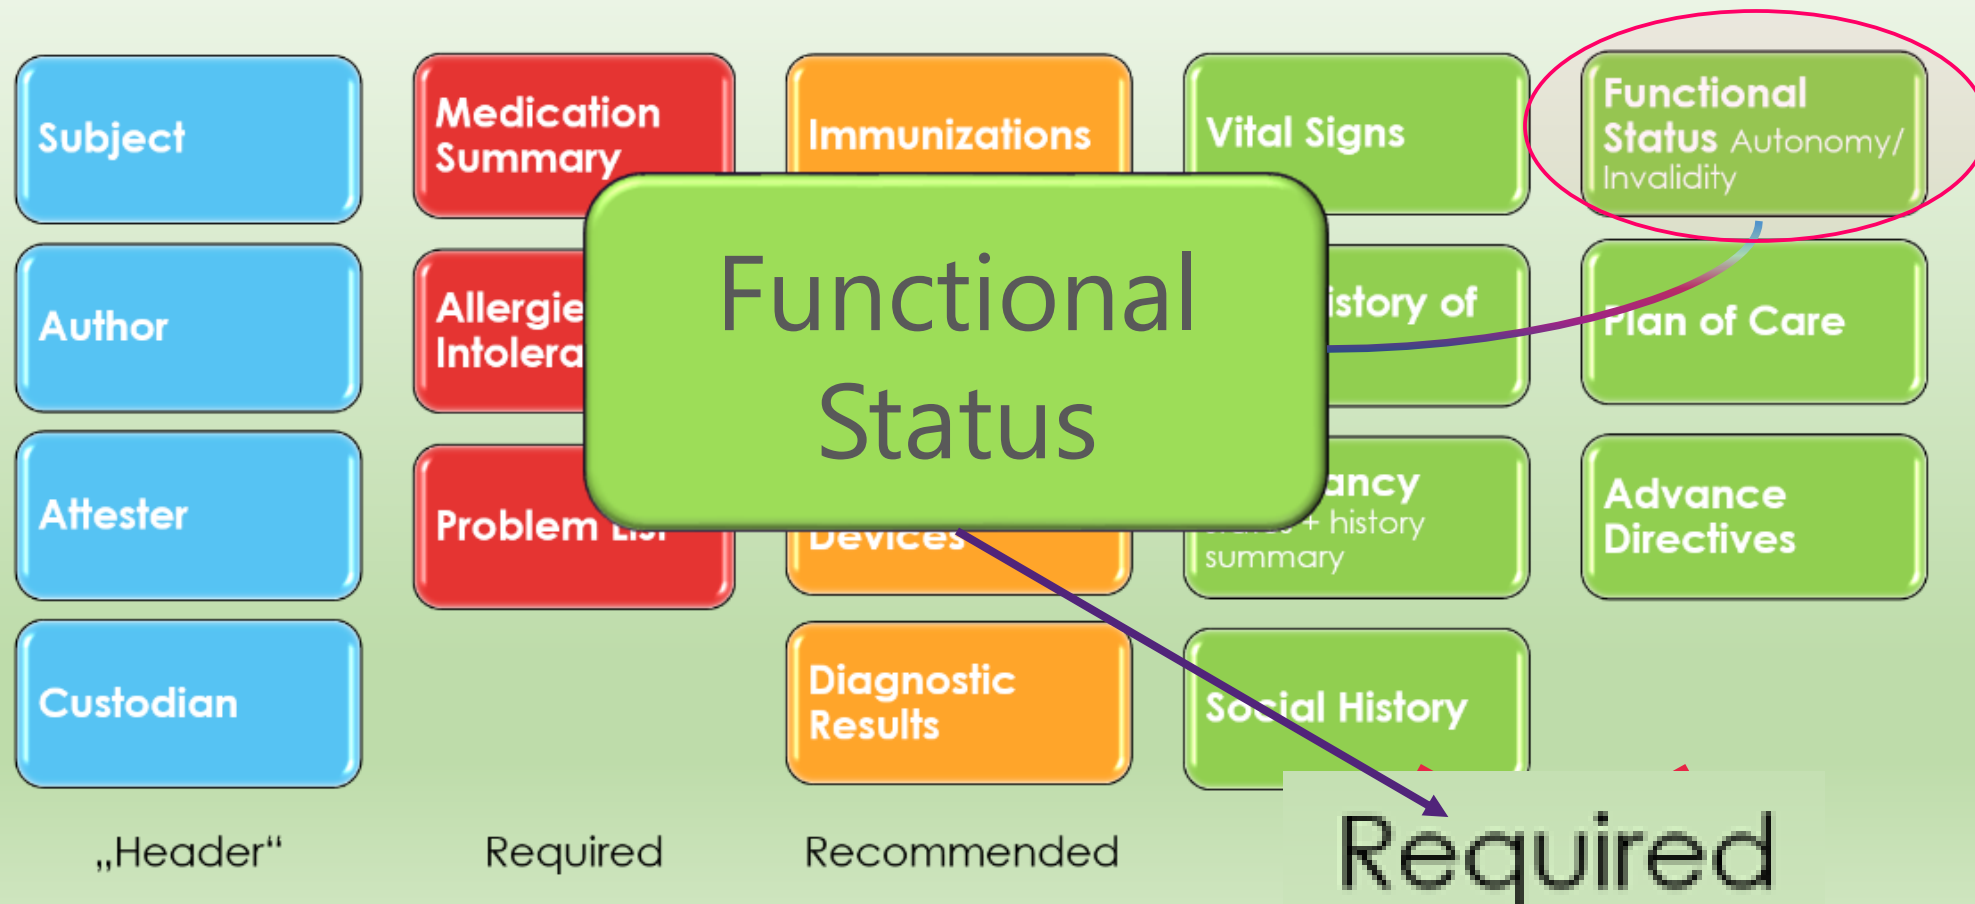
Subject

Medication Summary

Immunizations

Vital Signs

Functional Status Autonomy/ Invalidity

Author

Allergie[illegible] Intolera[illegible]

Functional Status

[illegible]istory of

Plan of Care

Attester

Problem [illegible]

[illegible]Devices

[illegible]ancy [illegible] + history summary

Advance Directives

Custodian

Diagnostic Results

Social History

„Header“

Required

Recommended

Required